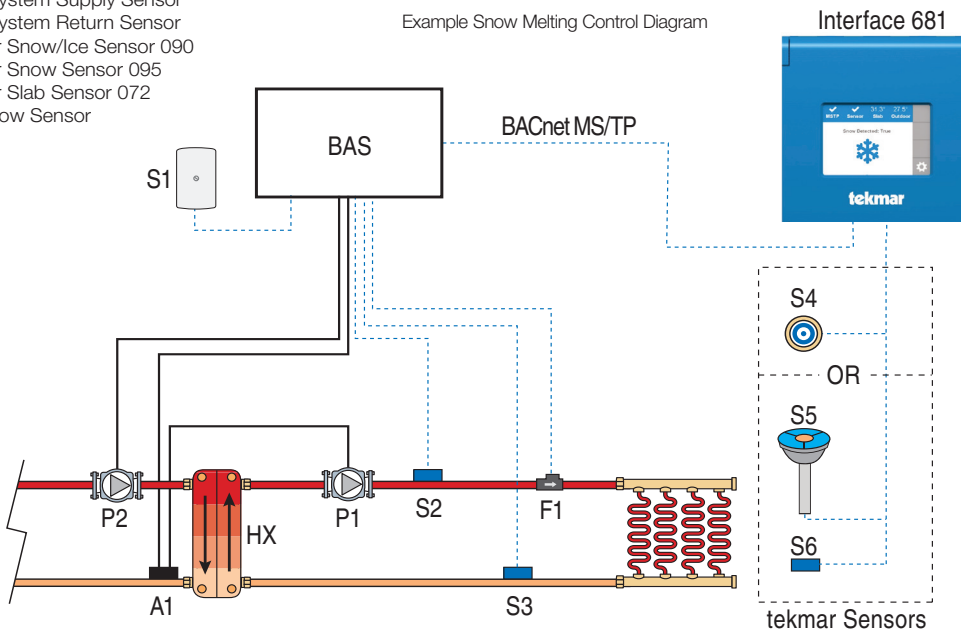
ystem Supply Sensor
ystem Return Sensor
r Snow/Ice Sensor 090
r Snow Sensor 095
r Slab Sensor 072
ow Sensor

Example Snow Melting Control Diagram

Interface 681

MSTP Sensor Slab Outdoor
31.3° 21.5°
Snow Detected: True

tekmar

BAS

BACnet MS/TP

S1

S4

OR

S5

S6

tekmar Sensors

P2

HX

P1

S2

F1

A1

S3